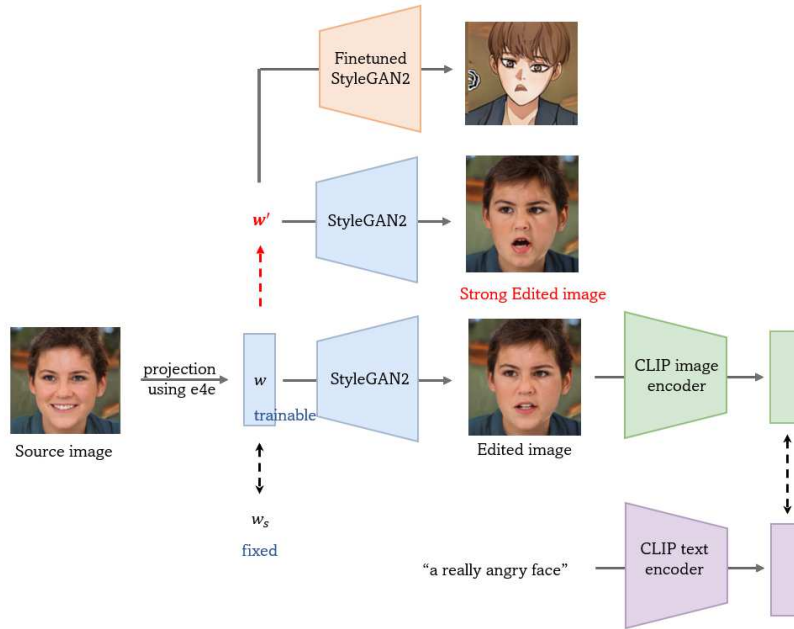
Finetuned StyleGAN2

$w'$

StyleGAN2

Strong Edited image

projection using e4e

$w$

trainable

StyleGAN2

CLIP image encoder

Source image

Edited image

$w_s$

fixed

“a really angry face”

CLIP text encoder